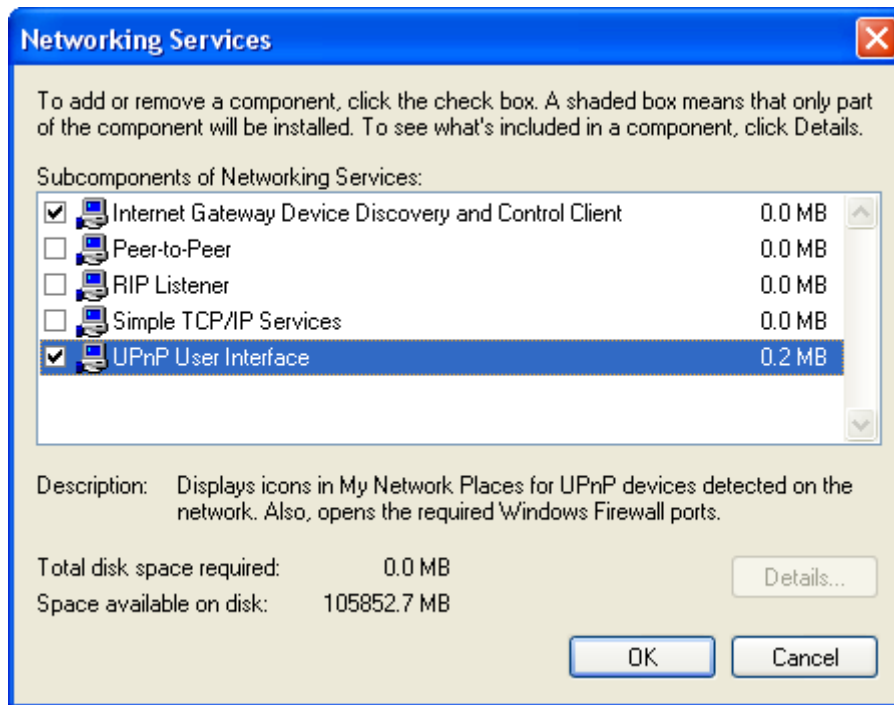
Networking Services

To add or remove a component, click the check box. A shaded box means that only part of the component will be installed. To see what's included in a component, click Details.

Subcomponents of Networking Services:

| | | |
|---|---|---|
| ☑ | Internet Gateway Device Discovery and Control Client | 0.0 MB |
| ☐ | Peer-to-Peer | 0.0 MB |
| ☐ | RIP Listener | 0.0 MB |
| ☐ | Simple TCP/IP Services | 0.0 MB |
| ☑ | UPnP User Interface | 0.2 MB |

Description: Displays icons in My Network Places for UPnP devices detected on the network. Also, opens the required Windows Firewall ports.

Total disk space required: 0.0 MB

Space available on disk: 105852.7 MB

Details...

OK

Cancel